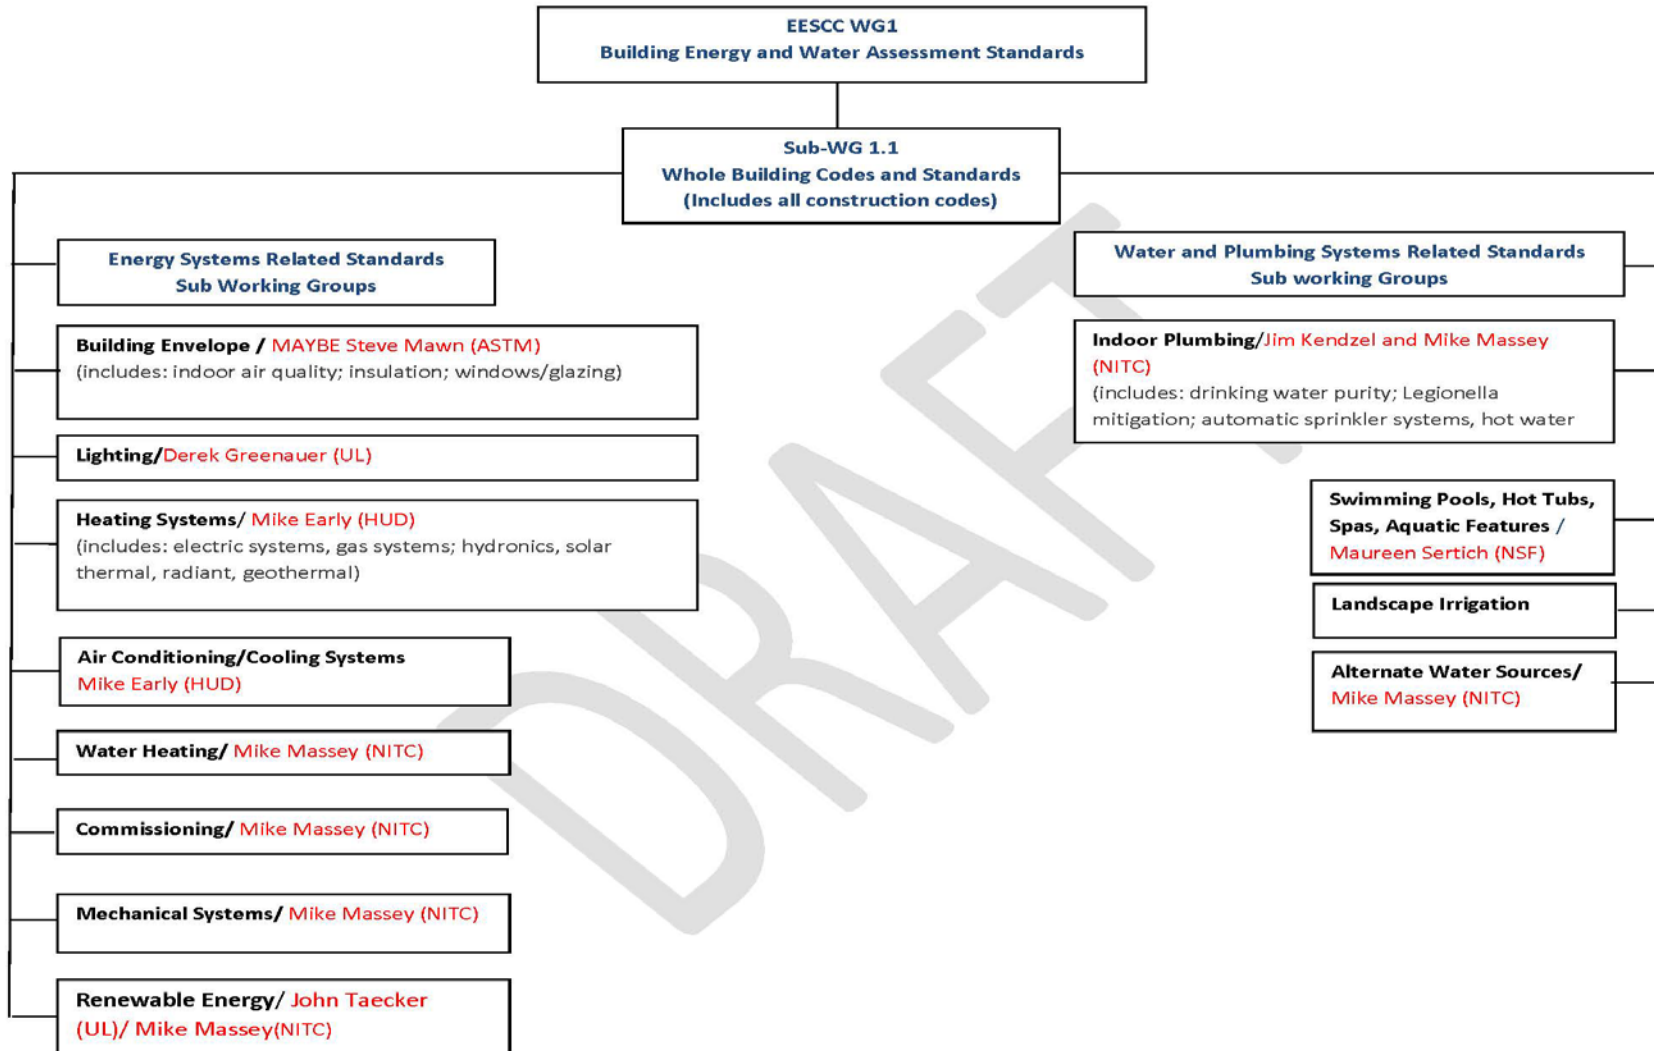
EESCC WG1
Building Energy and Water Assessment Standards

Sub-WG 1.1
Whole Building Codes and Standards
(Includes all construction codes)

Energy Systems Related Standards
Sub Working Groups

Building Envelope / MAYBE Steve Mawn (ASTM)
(includes: indoor air quality; insulation; windows/glazing)

Lighting/Derek Greenauer (UL)

Heating Systems/ Mike Early (HUD)
(includes: electric systems, gas systems; hydronics, solar thermal, radiant, geothermal)

Air Conditioning/Cooling Systems
Mike Early (HUD)

Water Heating/ Mike Massey (NITC)

Commissioning/ Mike Massey (NITC)

Mechanical Systems/ Mike Massey (NITC)

Renewable Energy/ John Taecker (UL)/ Mike Massey(NITC)

Water and Plumbing Systems Related Standards
Sub working Groups

Indoor Plumbing/Jim Kendzel and Mike Massey (NITC)
(includes: drinking water purity; Legionella mitigation; automatic sprinkler systems, hot water

Swimming Pools, Hot Tubs, Spas, Aquatic Features / Maureen Sertich (NSF)

Landscape Irrigation

Alternate Water Sources/
Mike Massey (NITC)

DRAFT